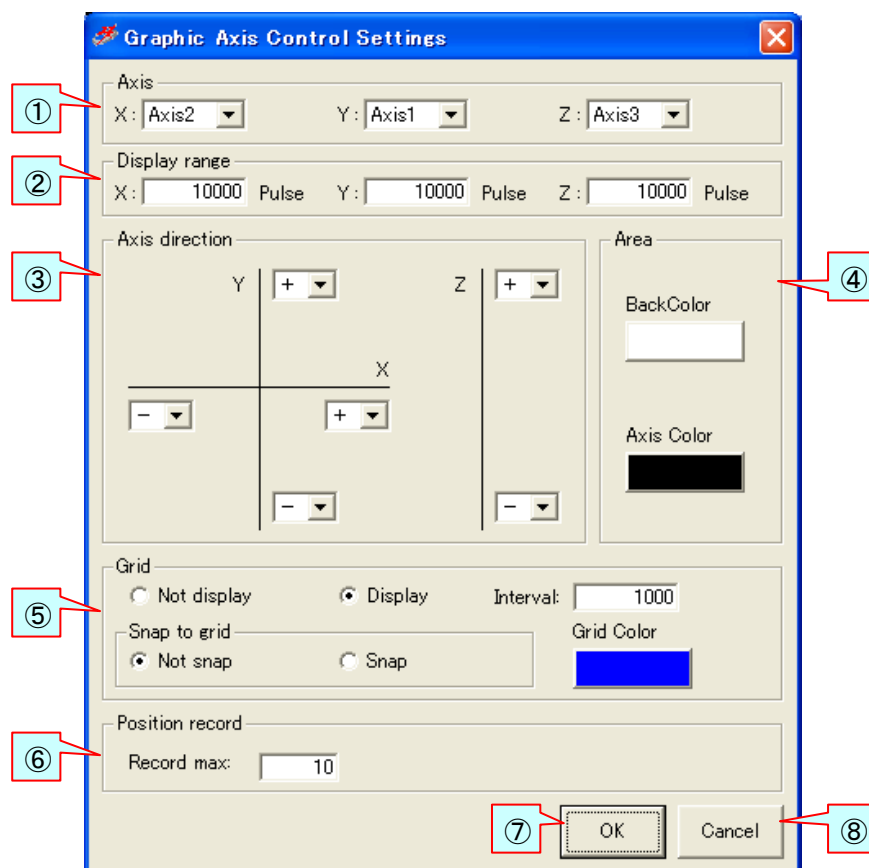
Graphic Axis Control Settings

①
Axis
X : Axis2
Y : Axis1
Z : Axis3

②
Display range
X : 10000 Pulse
Y : 10000 Pulse
Z : 10000 Pulse

③
Axis direction
Y +
Z +
X
−
+
−
−

④
Area
BackColor
Axis Color

⑤
Grid
Not display
Display
Interval: 1000
Snap to grid
Not snap
Snap
Grid Color

⑥
Position record
Record max: 10

⑦ OK
Cancel ⑧